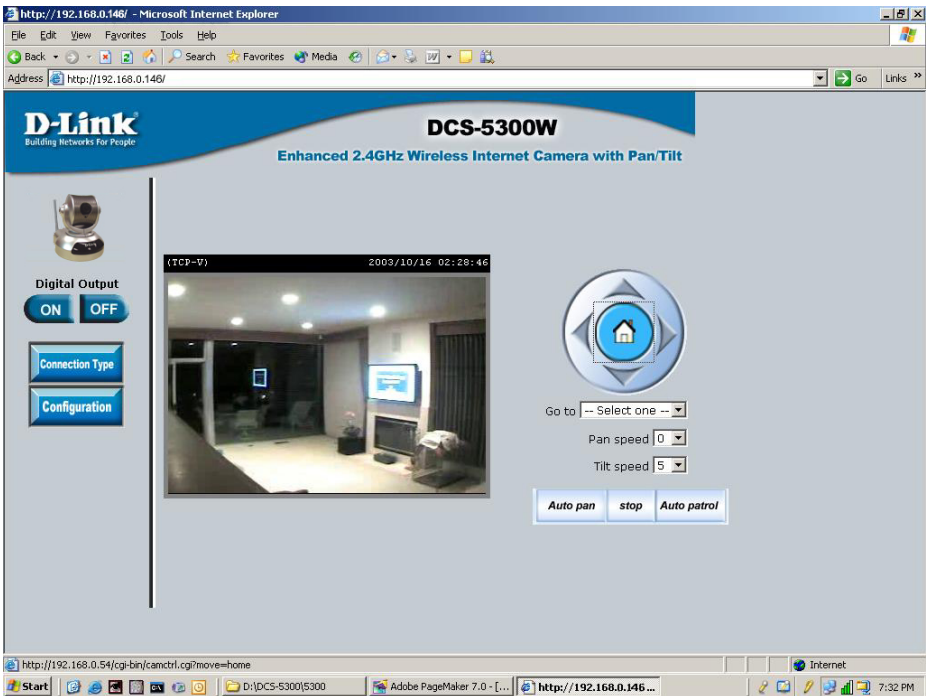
http://192.168.0.146/ - Microsoft Internet Explorer

File Edit View Favorites Tools Help

Back Search Favorites Media

Address http://192.168.0.146/ Go Links »

D-Link
Building Networks For People

DCS-5300W

Enhanced 2.4GHz Wireless Internet Camera with Pan/Tilt

Digital Output

ON OFF

Connection Type

Configuration

(TCP-V) 2003/10/16 02:28:46

Go to -- Select one --

Pan speed 0

Tilt speed 5

Auto pan stop Auto patrol

http://192.168.0.54/cgi-bin/camctrl.cgi?move=home

Internet

Start D:\DCS-5300\5300 Adobe PageMaker 7.0 - [... http://192.168.0.146... 7:32 PM